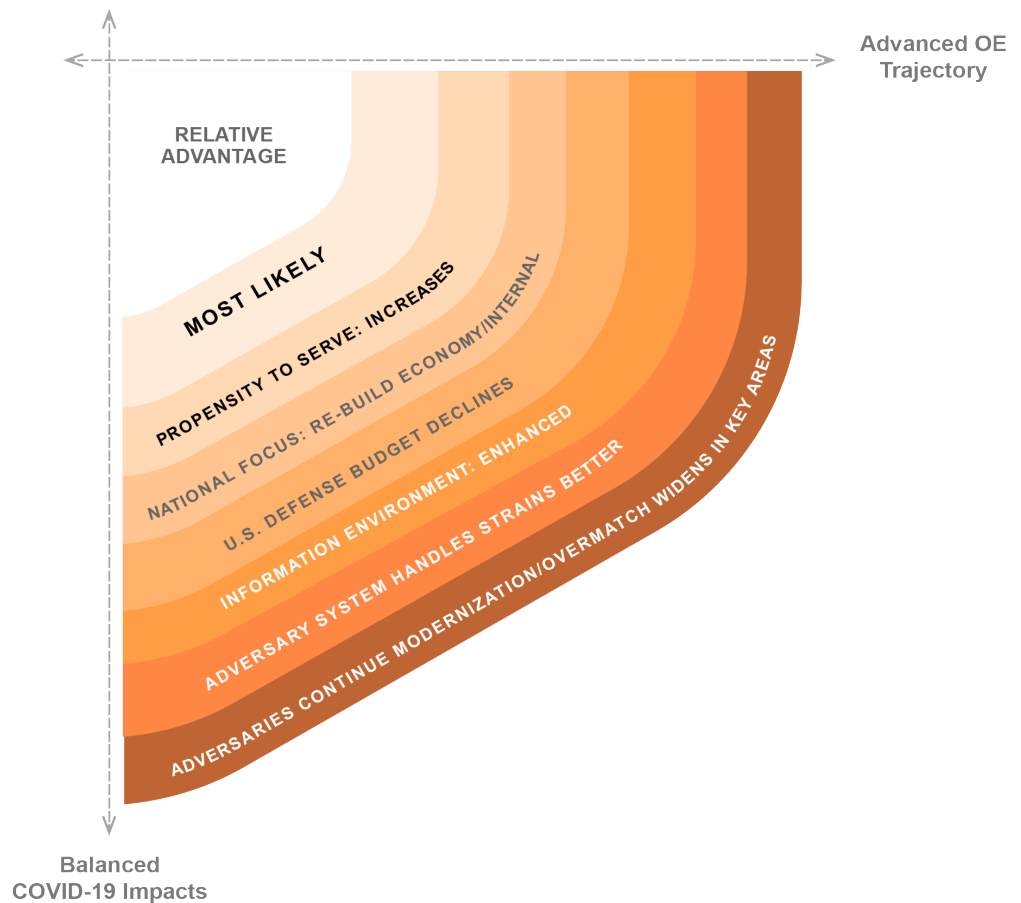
Advanced OE Trajectory

RELATIVE ADVANTAGE

MOST LIKELY

PROPENSITY TO SERVE: INCREASES

NATIONAL FOCUS: RE-BUILD ECONOMY/INTERNAL

U.S. DEFENSE BUDGET DECLINES

INFORMATION ENVIRONMENT: ENHANCED

ADVERSARY SYSTEM HANDLES STRAINS BETTER

ADVERSARIES CONTINUE MODERNIZATION/OVERMATCH WIDENS IN KEY AREAS

Balanced COVID-19 Impacts